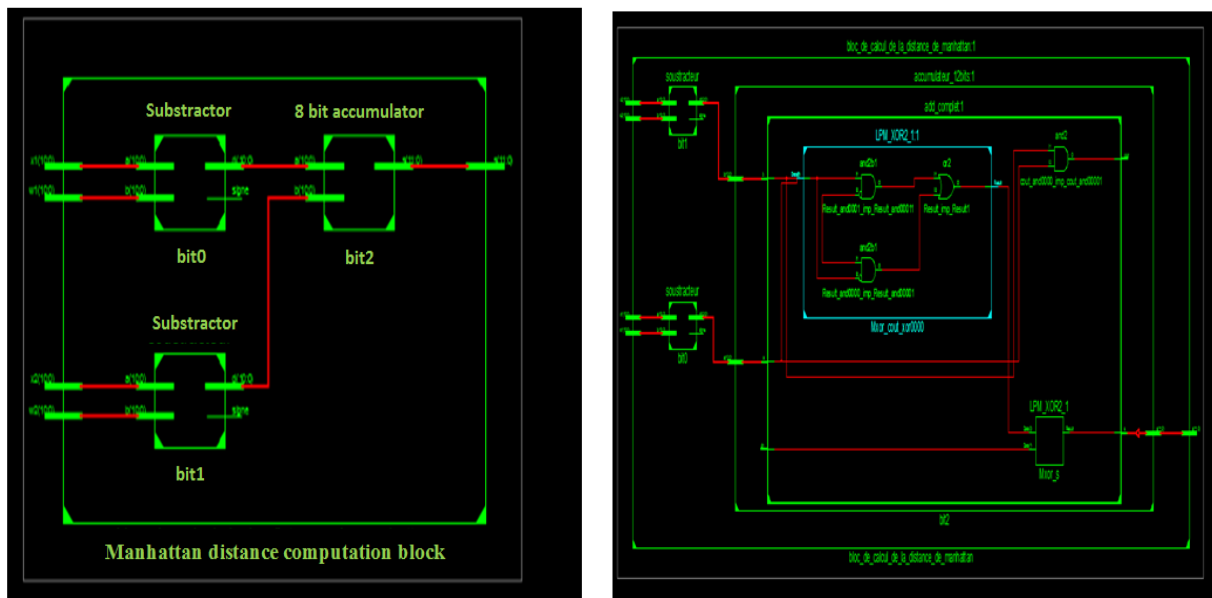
Substractor

8 bit accumulator

bit0

bit2

Substractor

bit1

Manhattan distance computation block

bloc_de_calcul_de_la_distance_de_manhattan:1

accumulateur_12bits:1

add_complet:1

soustracteur

bit1

LPM_XOR2_1:1

and2

and2b1

or2

Resut_and0001_imp_Resut_and00011

Resut_imp_Resut1

cout_and0000_imp_cout_and00001

and2b1

Resut_and0000_imp_Resut_and00001

Mxor_cout_xor0000

soustracteur

bit0

LPM_XOR2_1

Mxor_s

bit2

bloc_de_calcul_de_la_distance_de_manhattan